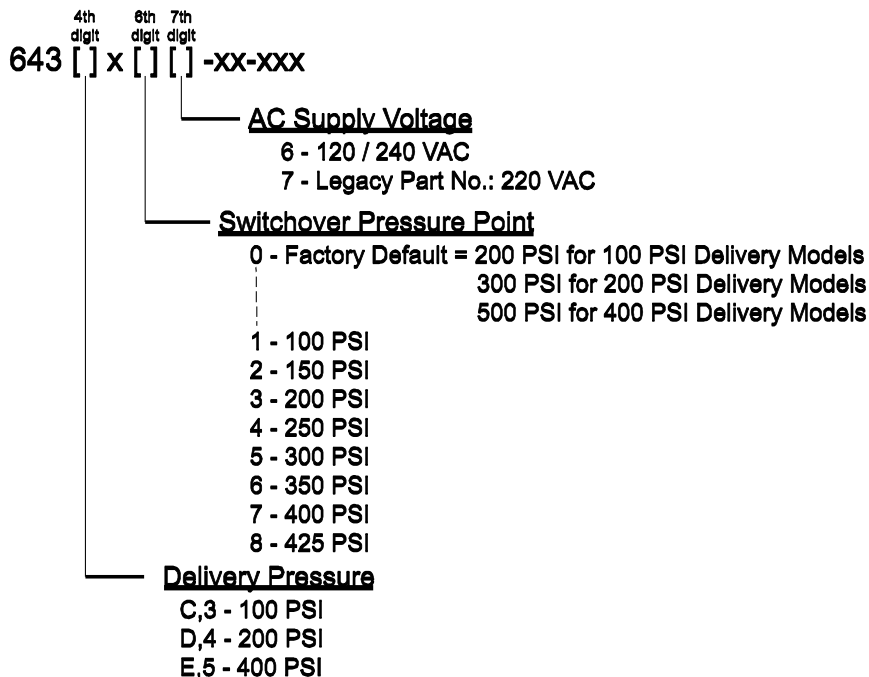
4th digit 6th digit 7th digit

643 [ ] x [ ] [ ] -xx-xxx

AC Supply Voltage

6 - 120 / 240 VAC
7 - Legacy Part No.: 220 VAC

Switchover Pressure Point

0 - Factory Default = 200 PSI for 100 PSI Delivery Models
300 PSI for 200 PSI Delivery Models
500 PSI for 400 PSI Delivery Models
1 - 100 PSI
2 - 150 PSI
3 - 200 PSI
4 - 250 PSI
5 - 300 PSI
6 - 350 PSI
7 - 400 PSI
8 - 425 PSI

Delivery Pressure

C,3 - 100 PSI
D,4 - 200 PSI
E,5 - 400 PSI